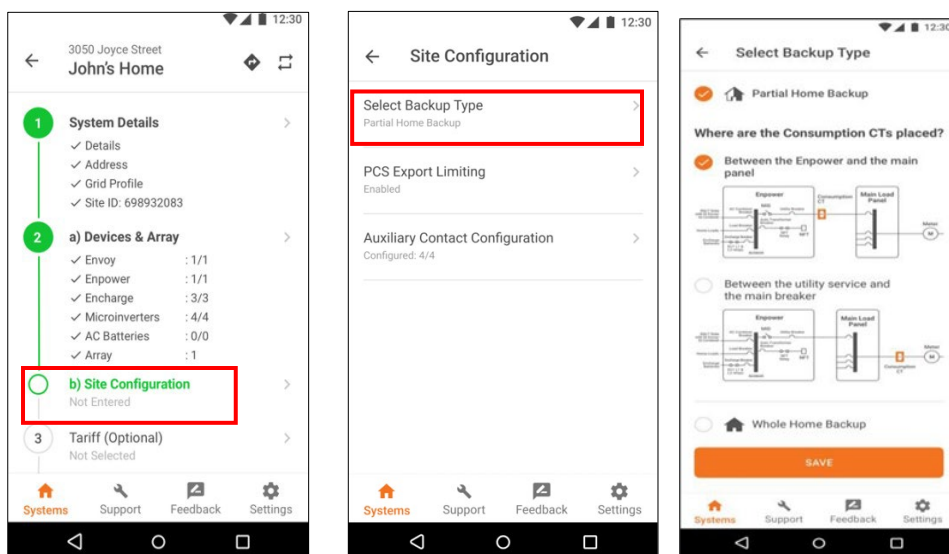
12:30

3050 Joyce Street
John's Home

1 System Details
✓ Details
✓ Address
✓ Grid Profile
✓ Site ID: 698932083

2 a) Devices & Array
✓ Envoy : 1/1
✓ Enpower : 1/1
✓ Encharge : 3/3
✓ Microinverters : 4/4
✓ AC Batteries : 0/0
✓ Array : 1

b) Site Configuration
Not Entered

3 Tariff (Optional)
Not Selected

Systems Support Feedback Settings

12:30

Site Configuration

Select Backup Type
Partial Home Backup

PCS Export Limiting
Enabled

Auxiliary Contact Configuration
Configured: 4/4

Systems Support Feedback Settings

12:30

Select Backup Type

Partial Home Backup

Where are the Consumption CTs placed?

Between the Enpower and the main panel

Enpower
Consumption CT
Main Load Panel
Meter

Between the utility service and the main breaker

Enpower
Main Load Panel
Consumption CT

Whole Home Backup

SAVE

Systems Support Feedback Settings